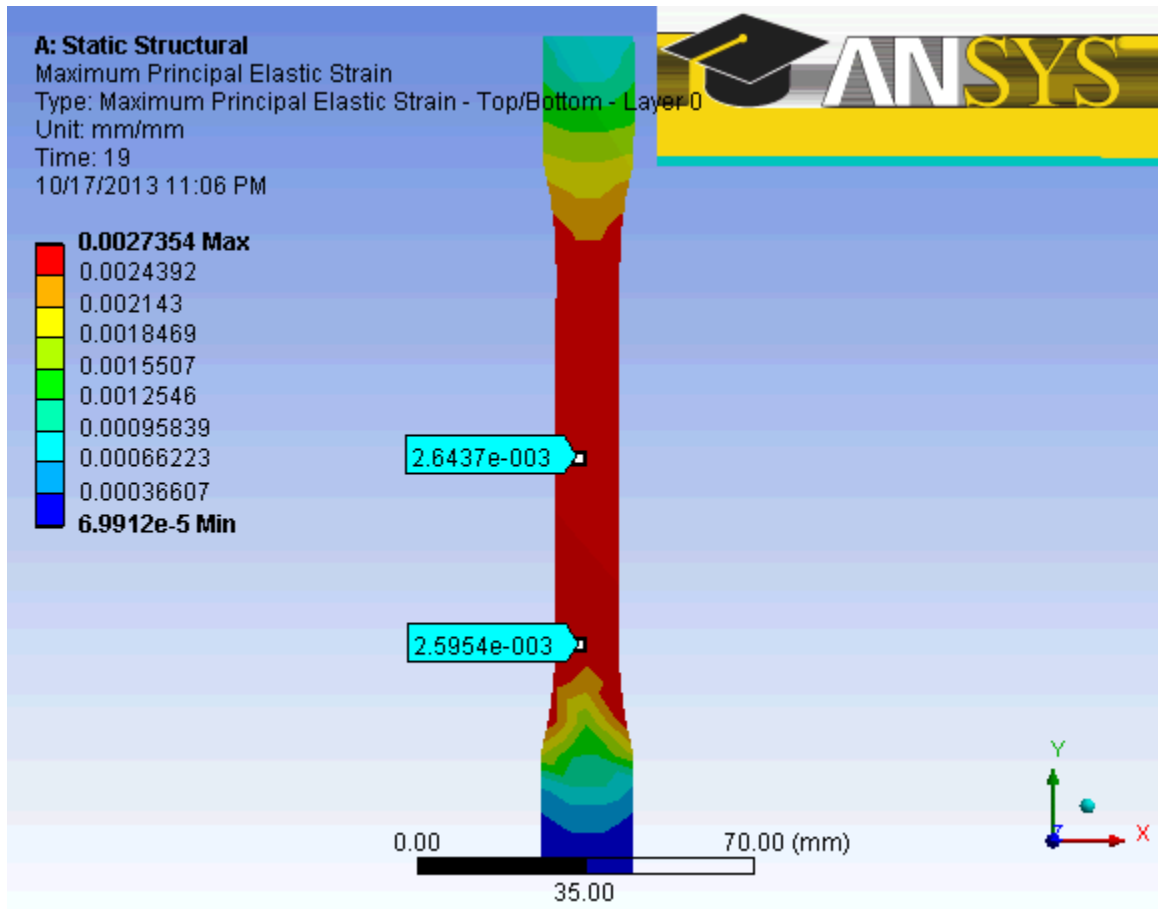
A: Static Structural
Maximum Principal Elastic Strain
Type: Maximum Principal Elastic Strain - Top/Bottom - Layer 0
Unit: mm/mm
Time: 19
10/17/2013 11:06 PM

0.0027354 Max
0.0024392
0.002143
0.0018469
0.0015507
0.0012546
0.00095839
0.00066223
0.00036607
6.9912e-5 Min

ANSYS

2.6437e-003
2.5954e-003

0.00
70.00 (mm)
35.00

Y
Z
X